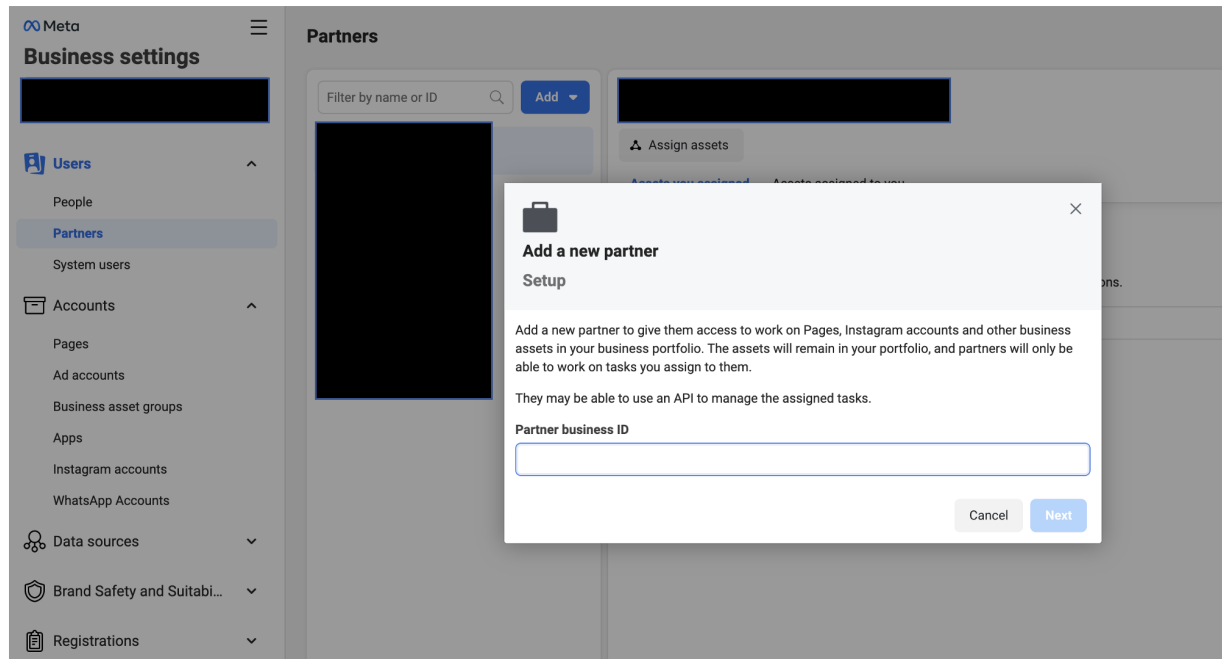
Meta
Business settings

Users
People
Partners
System users
Accounts
Pages
Ad accounts
Business asset groups
Apps
Instagram accounts
WhatsApp Accounts
Data sources
Brand Safety and Suitabi...
Registrations

Partners

Filter by name or ID
Add

Assign assets
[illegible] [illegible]
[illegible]ons.

Add a new partner
Setup

Add a new partner to give them access to work on Pages, Instagram accounts and other business assets in your business portfolio. The assets will remain in your portfolio, and partners will only be able to work on tasks you assign to them.

They may be able to use an API to manage the assigned tasks.

Partner business ID

Cancel
Next